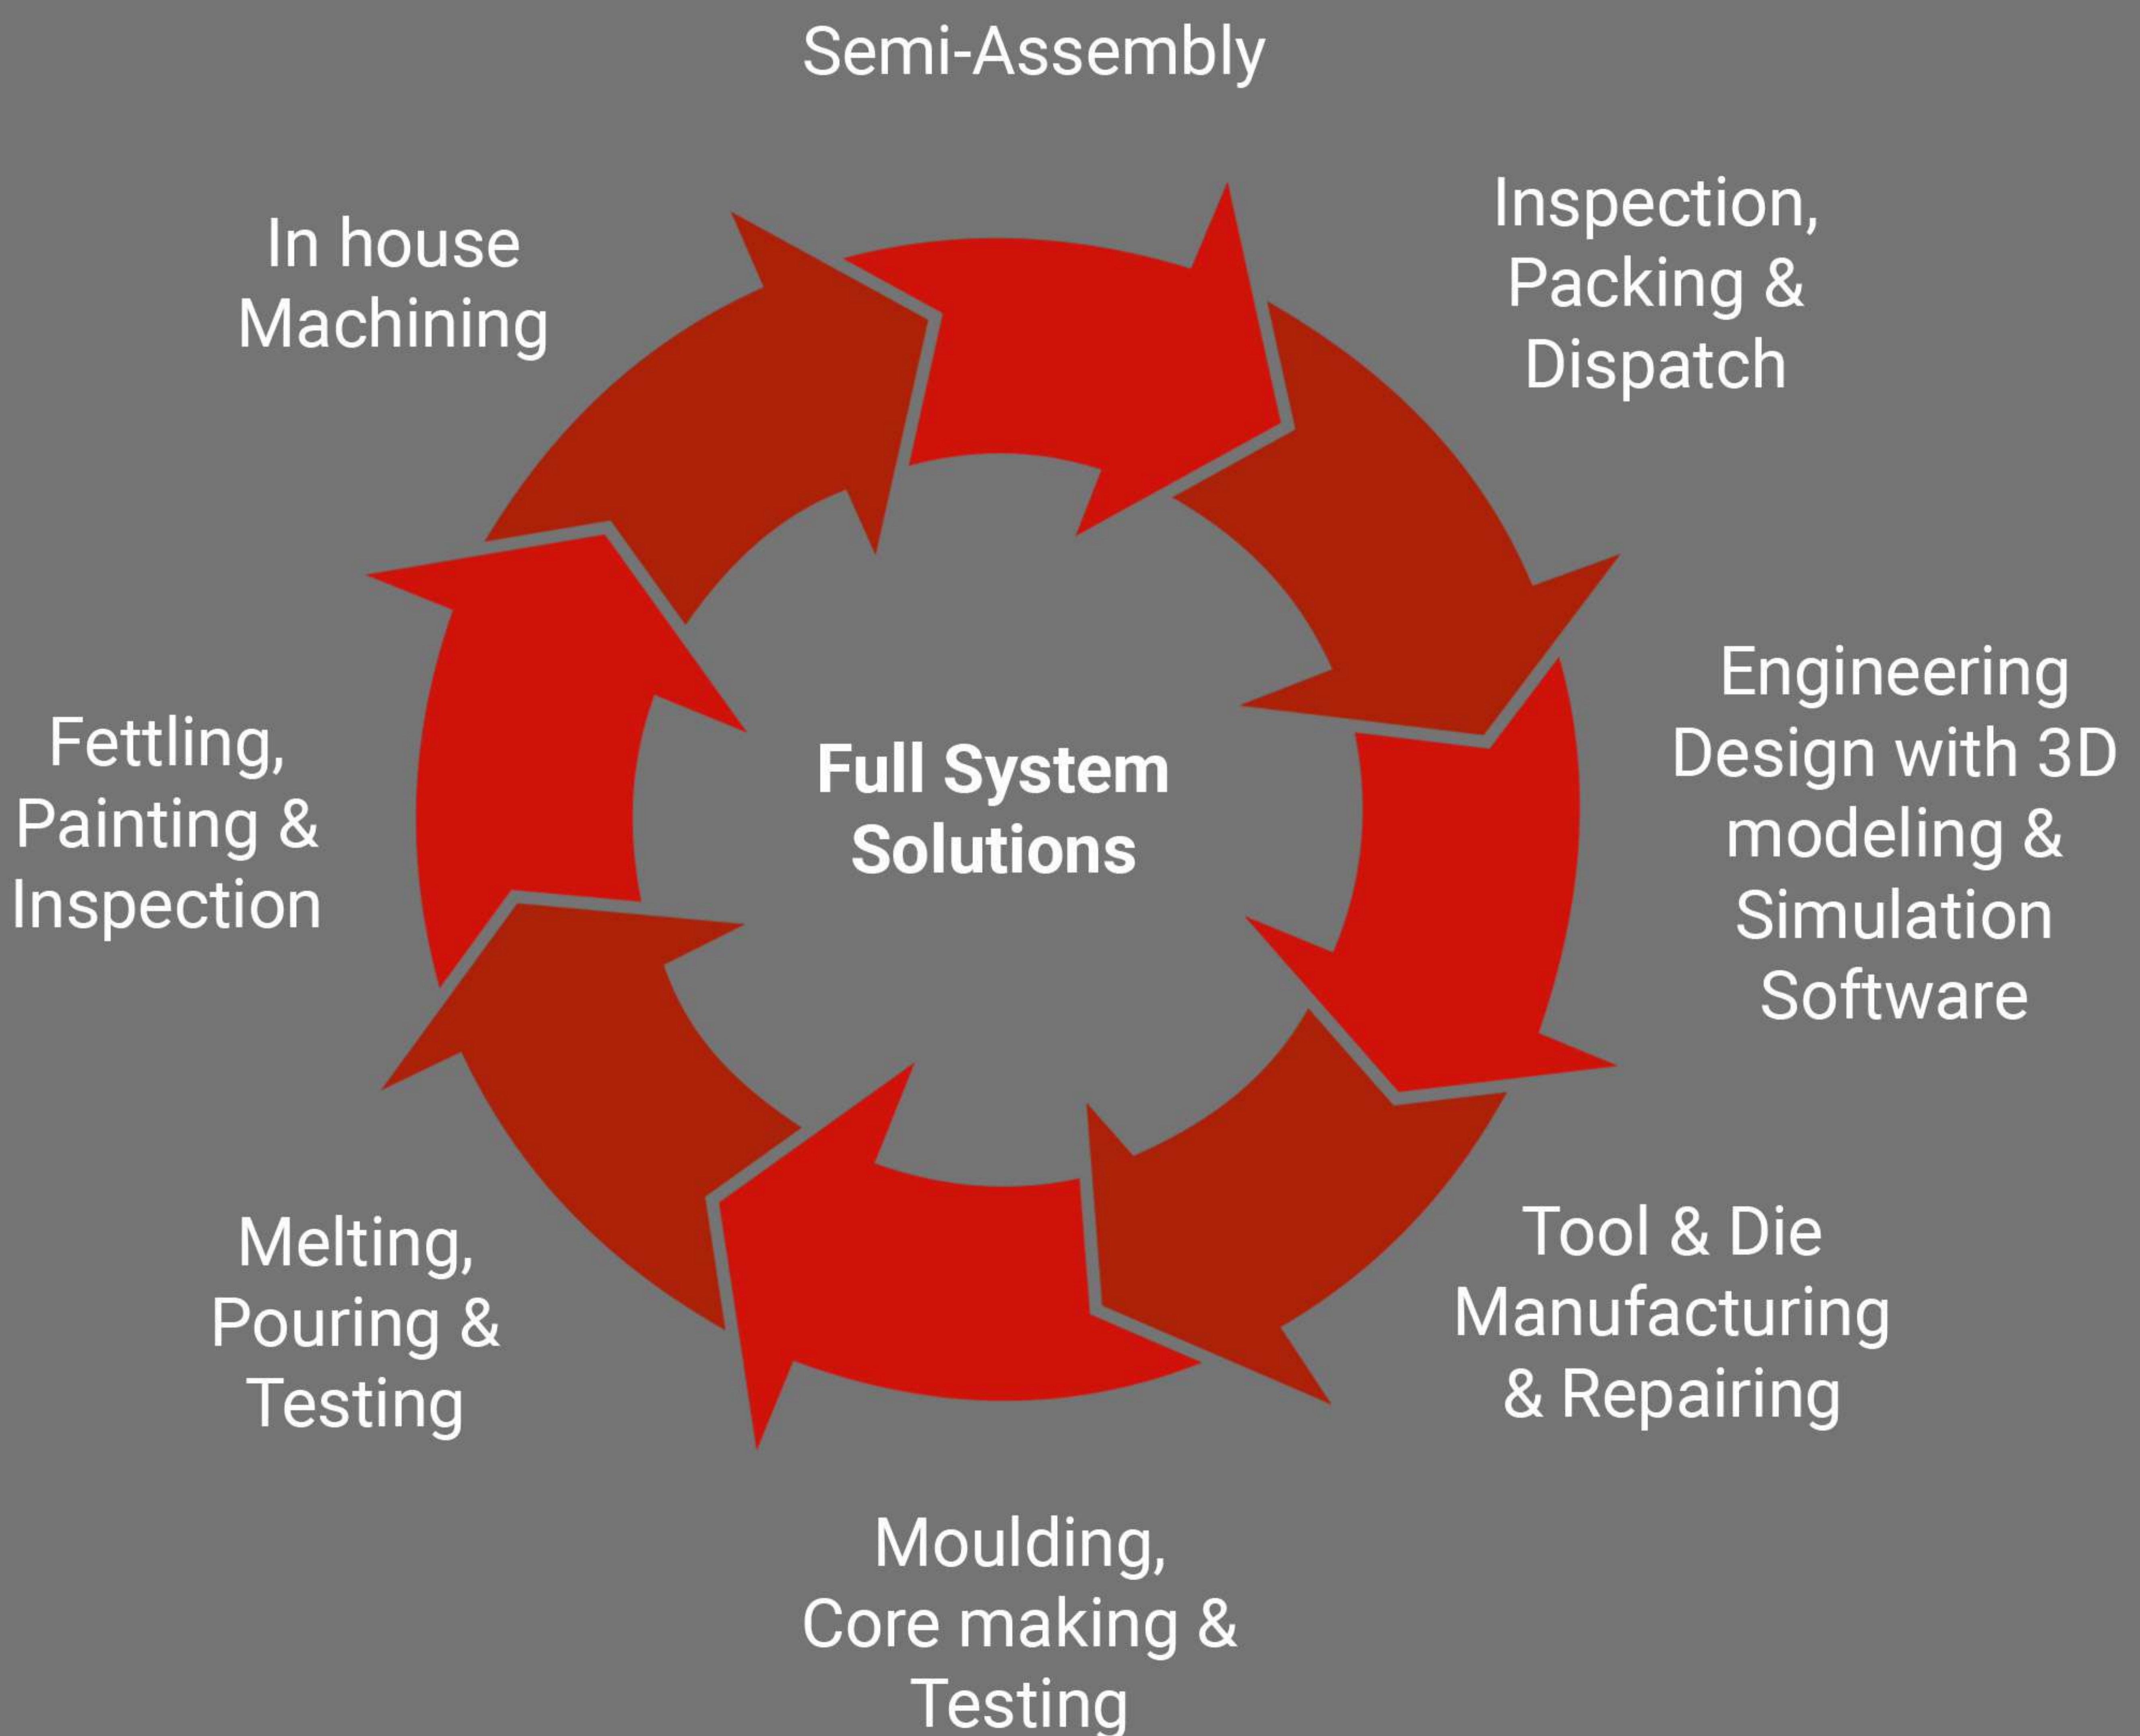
Semi-Assembly

Inspection, Packing & Dispatch

Engineering Design with 3D modeling & Simulation Software

Tool & Die Manufacturing & Repairing

Moulding, Core making & Testing

Melting, Pouring & Testing

Fettling, Painting & Inspection

In house Machining

Full System Solutions